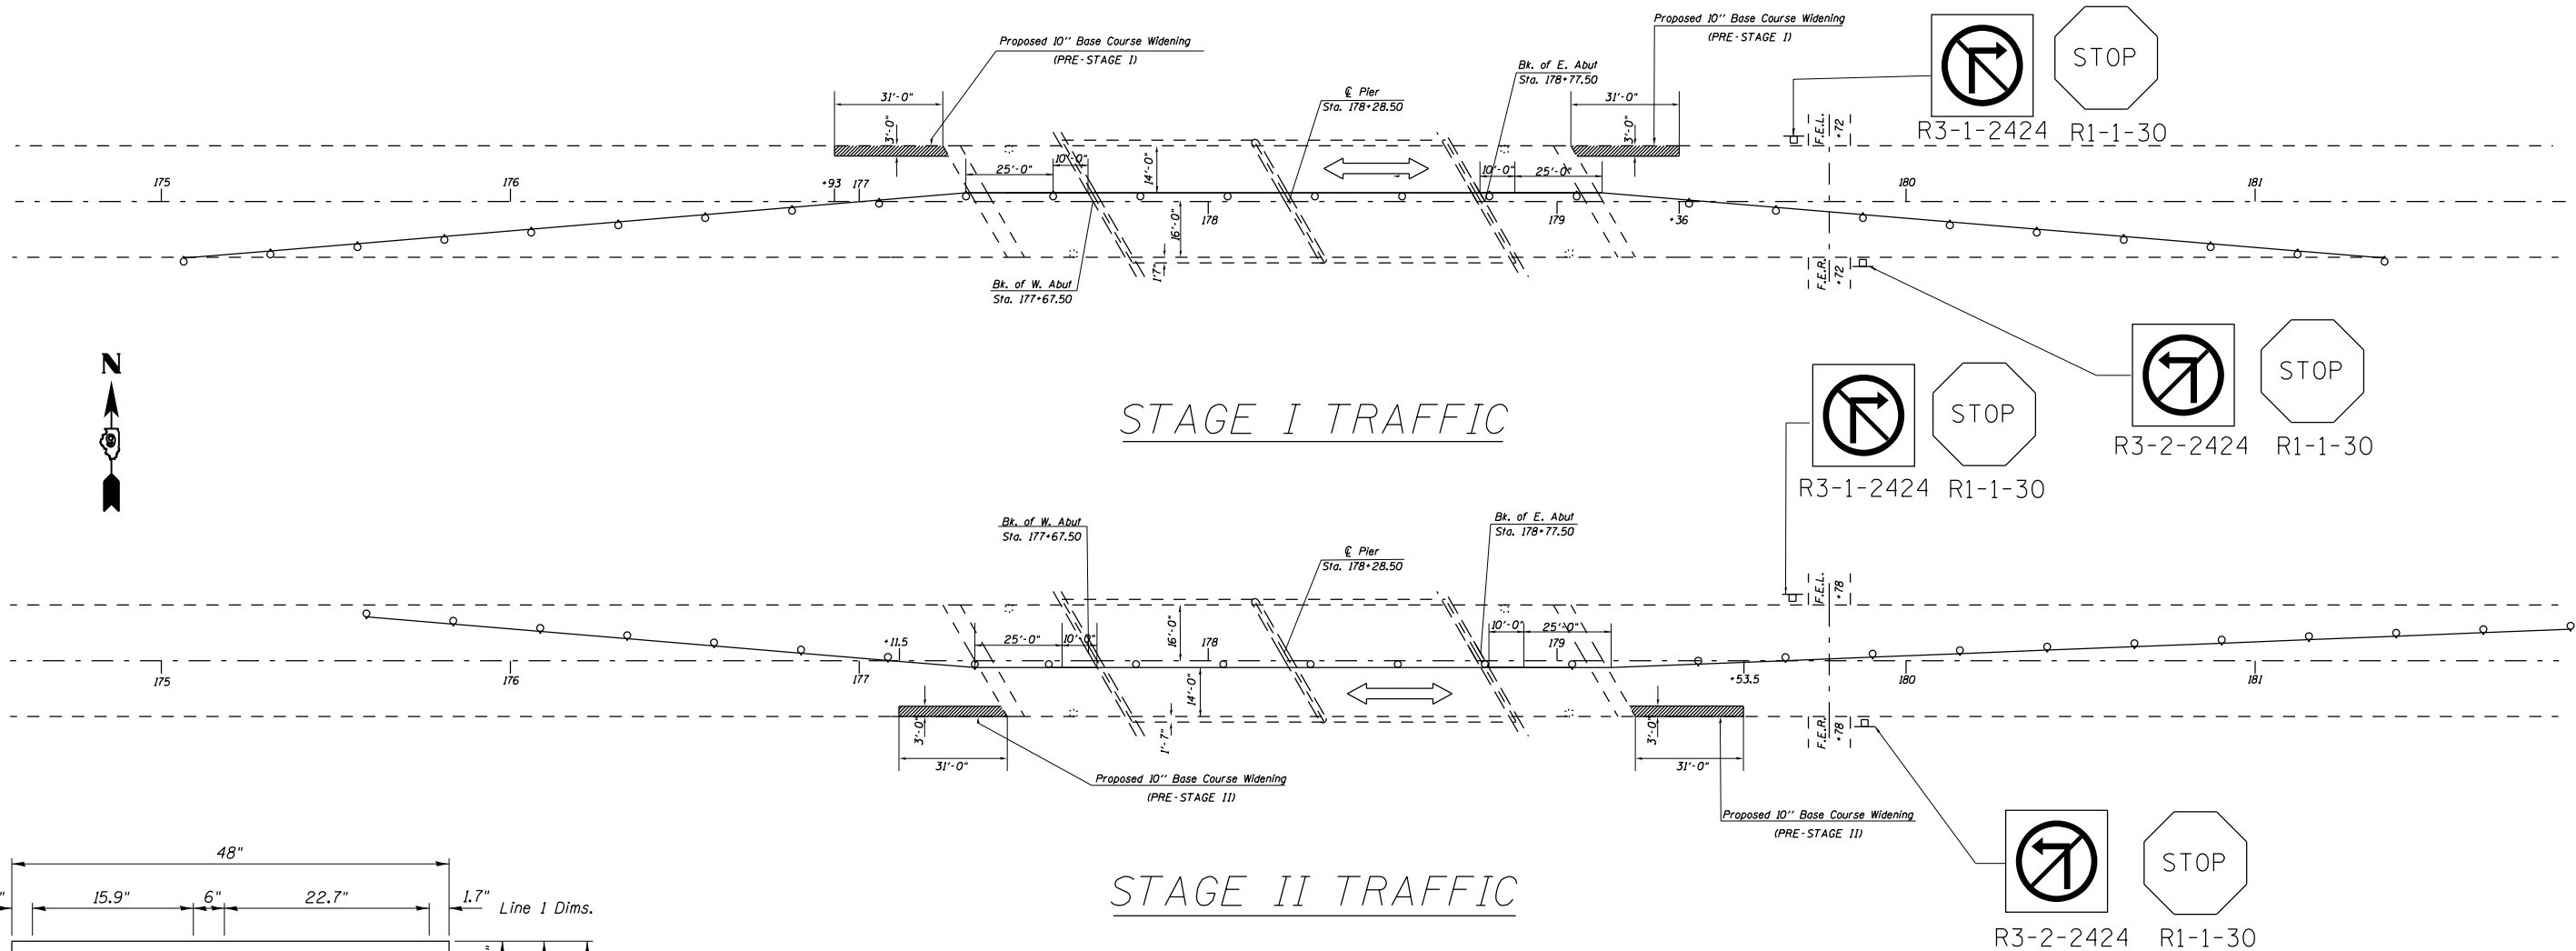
Proposed 10'' Base Course Widening
(PRE-STAGE I)

Proposed 10'' Base Course Widening
(PRE-STAGE I)

31'-0"
3'-0"
25'-0"
10'-0"
14'-0"
℄ Pier
Sta. 178+28.50
Bk. of E. Abut
Sta. 178+77.50
31'-0"
3'-0"
10'-0"
25'-0"
F.E.L.
+72
STOP
R3-1-2424
R1-1-30
175
176
+93
177
178
16'-0"
1'-7"
179
+36
180
181
F.E.R.
+72
Bk. of W. Abut
Sta. 177+67.50

STOP
R3-2-2424
R1-1-30

N

STAGE I TRAFFIC

STOP
R3-1-2424
R1-1-30

Bk. of W. Abut
Sta. 177+67.50
℄ Pier
Sta. 178+28.50
Bk. of E. Abut
Sta. 178+77.50
F.E.L.
+78
+11.5
25'-0"
10'-0"
16'-0"
178
10'-0"
25'-0"
179
175
176
177
14'-0"
+53.5
180
181
3'-0"
31'-0"
1'-7"
3'-0"
31'-0"
F.E.R.
+78
Proposed 10'' Base Course Widening
(PRE-STAGE II)
Proposed 10'' Base Course Widening
(PRE-STAGE II)

48"
15.9"
6"
22.7"
1.7"
Line 1 Dims.

STAGE II TRAFFIC

STOP
R3-2-2424
R1-1-30